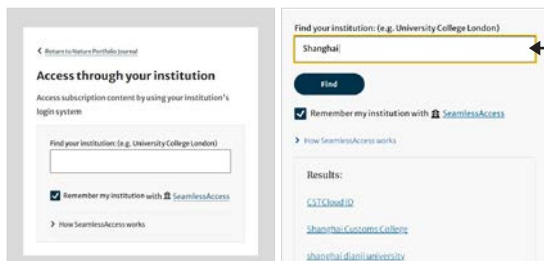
< Return to Nature Portfolio Journal

Access through your institution

Access subscription content by using your institution's login system

Find your institution: (e.g. University College London)

Remember my institution with SeamlessAccess

> How SeamlessAccess works

Find your institution: (e.g. University College London)

Shanghai

Find

Remember my institution with SeamlessAccess

> How SeamlessAccess works

Results:

CSTCloud ID

Shanghai Customs College

shanghai dianji university